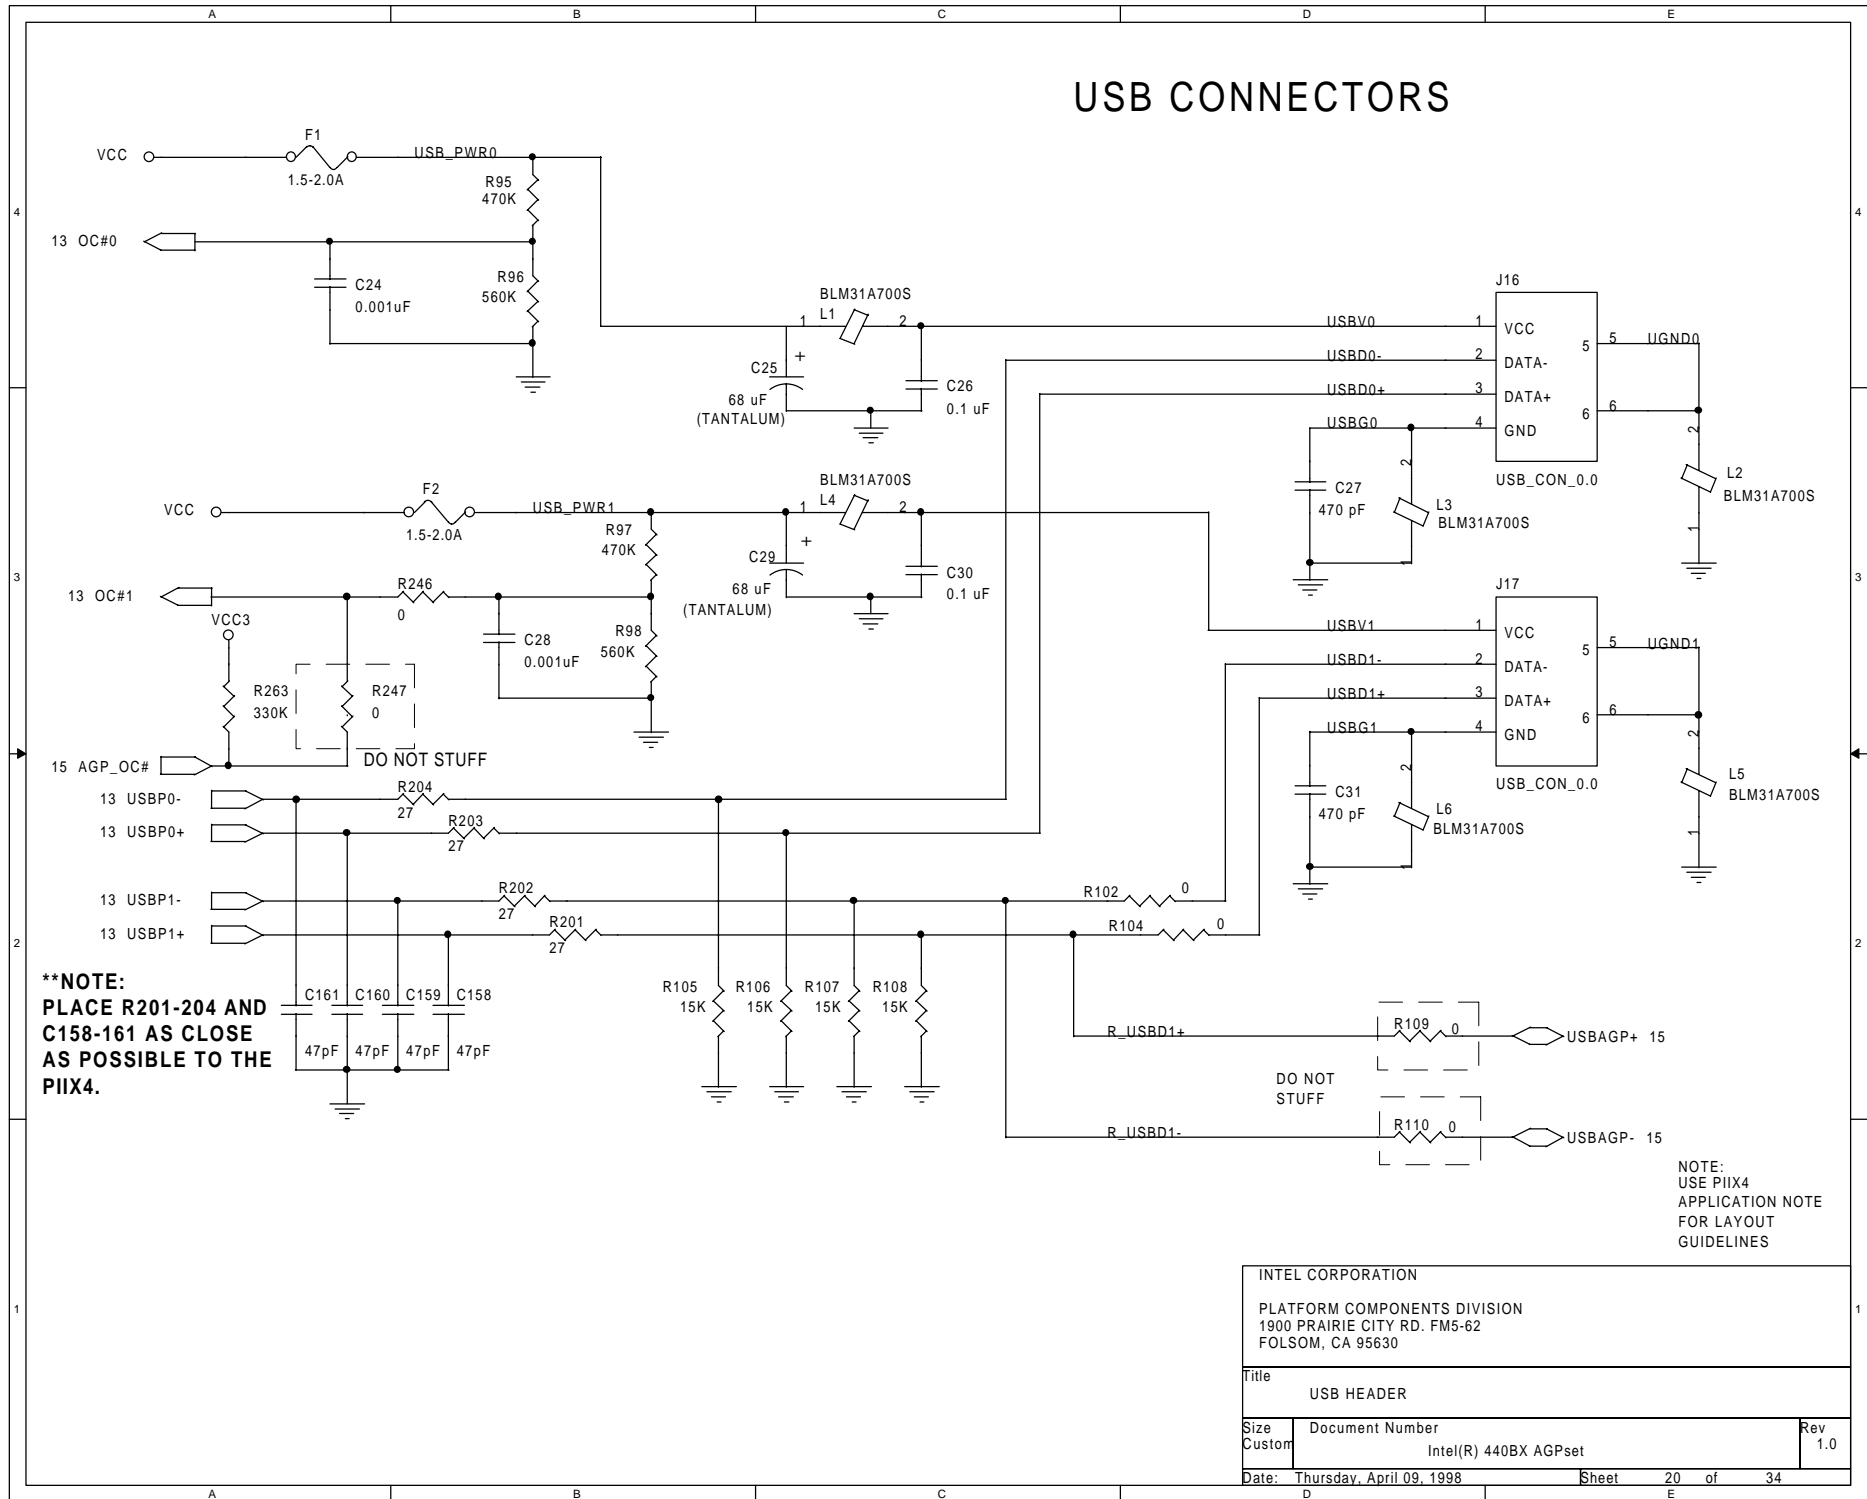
A B C D E

USB CONNECTORS

4

VCC F1 1.5-2.0A USB_PWR0

R95 470K

13 OC#0

C24 0.001uF

R96 560K

BLM31A700S L1 1 2

C25 + 68 uF (TANTALUM)

C26 0.1 uF

J16

USBV0 1 VCC
USBD0- 2 DATA-
USBD0+ 3 DATA+
USBG0 4 GND
5 5 UGND0
6 6

USB_CON_0.0

C27 470 pF

L3 BLM31A700S

L2 BLM31A700S

3

VCC F2 1.5-2.0A USB_PWR1

R97 470K

BLM31A700S L4 1 2

C29 + 68 uF (TANTALUM)

C30 0.1 uF

13 OC#1

R246 0

VCC3

C28 0.001uF

R98 560K

R263 330K

R247 0

DO NOT STUFF

15 AGP_OC#

J17

USBV1 1 VCC
USBD1- 2 DATA-
USBD1+ 3 DATA+
USBG1 4 GND
5 5 UGND1
6 6

USB_CON_0.0

C31 470 pF

L6 BLM31A700S

L5 BLM31A700S

13 USBP0- R204 27
13 USBP0+ R203 27

13 USBP1- R202 27
13 USBP1+ R201 27

R102 0
R104 0

2

**NOTE:
PLACE R201-204 AND C158-161 AS CLOSE AS POSSIBLE TO THE PIIX4.

C161 47pF C160 47pF C159 47pF C158 47pF

R105 15K R106 15K R107 15K R108 15K

R_USBD1+ R109 0 USBAGP+ 15

DO NOT STUFF

R_USBD1- R110 0 USBAGP- 15

NOTE:
USE PIIX4 APPLICATION NOTE FOR LAYOUT GUIDELINES

1

INTEL CORPORATION

PLATFORM COMPONENTS DIVISION
1900 PRAIRIE CITY RD. FM5-62
FOLSOM, CA 95630

| Title | USB HEADER | |
|---|---|---|
| Size Custom | Document Number Intel(R) 440BX AGPset | Rev 1.0 |
| Date: Thursday, April 09, 1998 | Sheet 20 of 34 | |

A B C D E